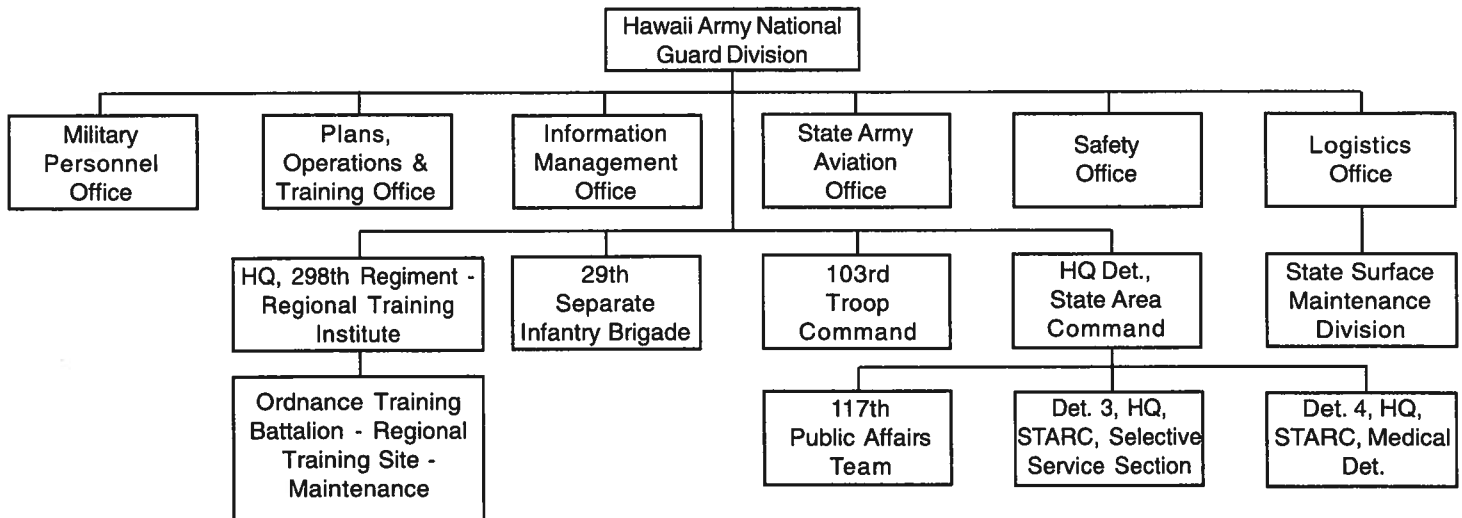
Hawaii Army National Guard Division

Military Personnel Office

Plans, Operations & Training Office

Information Management Office

State Army Aviation Office

Safety Office

Logistics Office

HQ, 298th Regiment - Regional Training Institute

29th Separate Infantry Brigade

103rd Troop Command

HQ Det., State Area Command

State Surface Maintenance Division

Ordnance Training Battalion - Regional Training Site - Maintenance

117th Public Affairs Team

Det. 3, HQ, STARC, Selective Service Section

Det. 4, HQ, STARC, Medical Det.